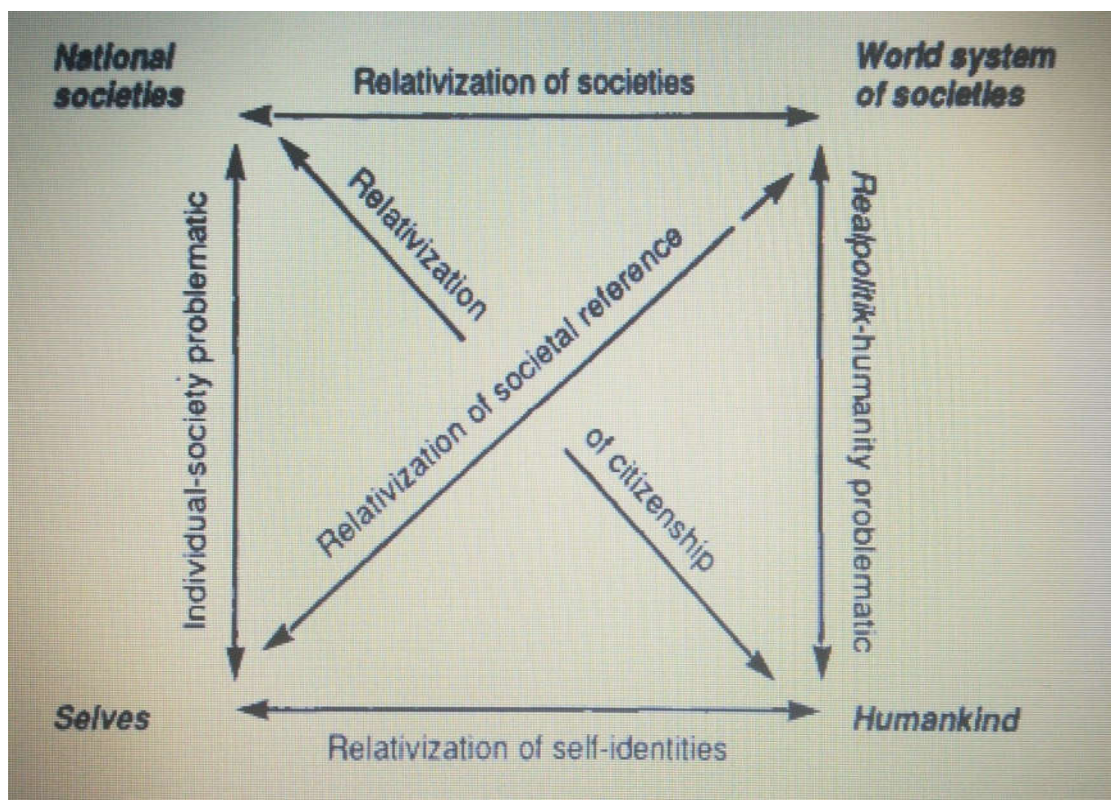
National societies

World system of societies

Relativization of societies

Individual-society problematic

Relativization

Relativization of societal reference

of citizenship

Realpolitik-humanity problematic

Selves

Humankind

Relativization of self-identities